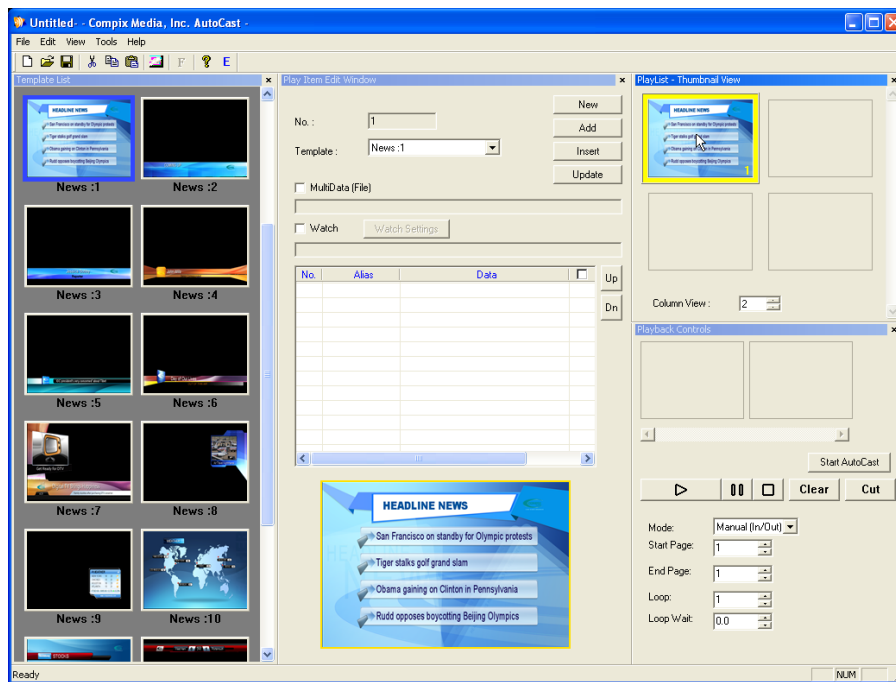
Untitled- - Compix Media, Inc. AutoCast -

File Edit View Tools Help

Template List

HEADLINE NEWS
San Francisco on standby for Olympic protests
Tiger stalks golf grand slam
Obama gaining on Clinton in Pennsylvania
Rudd opposes boycotting Beijing Olympics

News :1
News :2
News :3
News :4
News :5
News :6
News :7
News :8
News :9
News :10

Play Item Edit Window

No. : 1
Template : News :1
New
Add
Insert
Update
MultiData (File)
Watch
Watch Settings

| No. | Alias | Data |
|---|---|---|

Up
Dn

HEADLINE NEWS
San Francisco on standby for Olympic protests
Tiger stalks golf grand slam
Obama gaining on Clinton in Pennsylvania
Rudd opposes boycotting Beijing Olympics

PlayList - Thumbnail View

HEADLINE NEWS
1

Column View : 2

Playback Controls

Start AutoCast
Clear
Cut

Mode: Manual (In/Out)
Start Page: 1
End Page: 1
Loop: 1
Loop Wait: 0.0

Ready
NUM